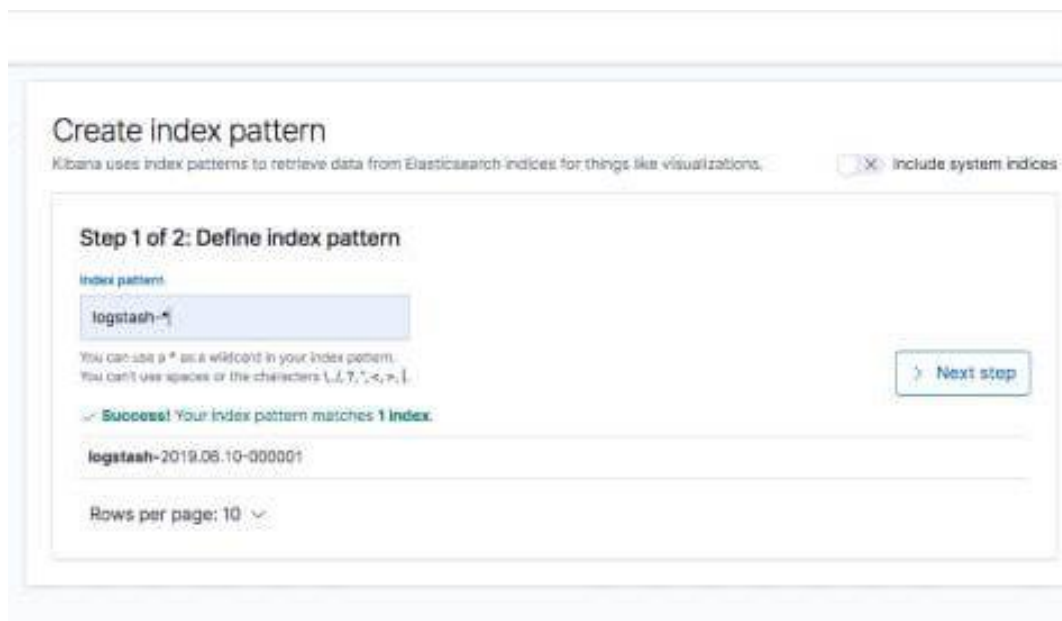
Create index pattern

Kibana uses index patterns to retrieve data from Elasticsearch indices for things like visualizations.

Include system indices

Step 1 of 2: Define index pattern

Index pattern

logstash-*

You can use a * as a wildcard in your index pattern.
You can't use spaces or the characters \, /, ?, ", <, >, |.

Next step

Success! Your index pattern matches 1 index.

logstash-2019.06.10-000001

Rows per page: 10